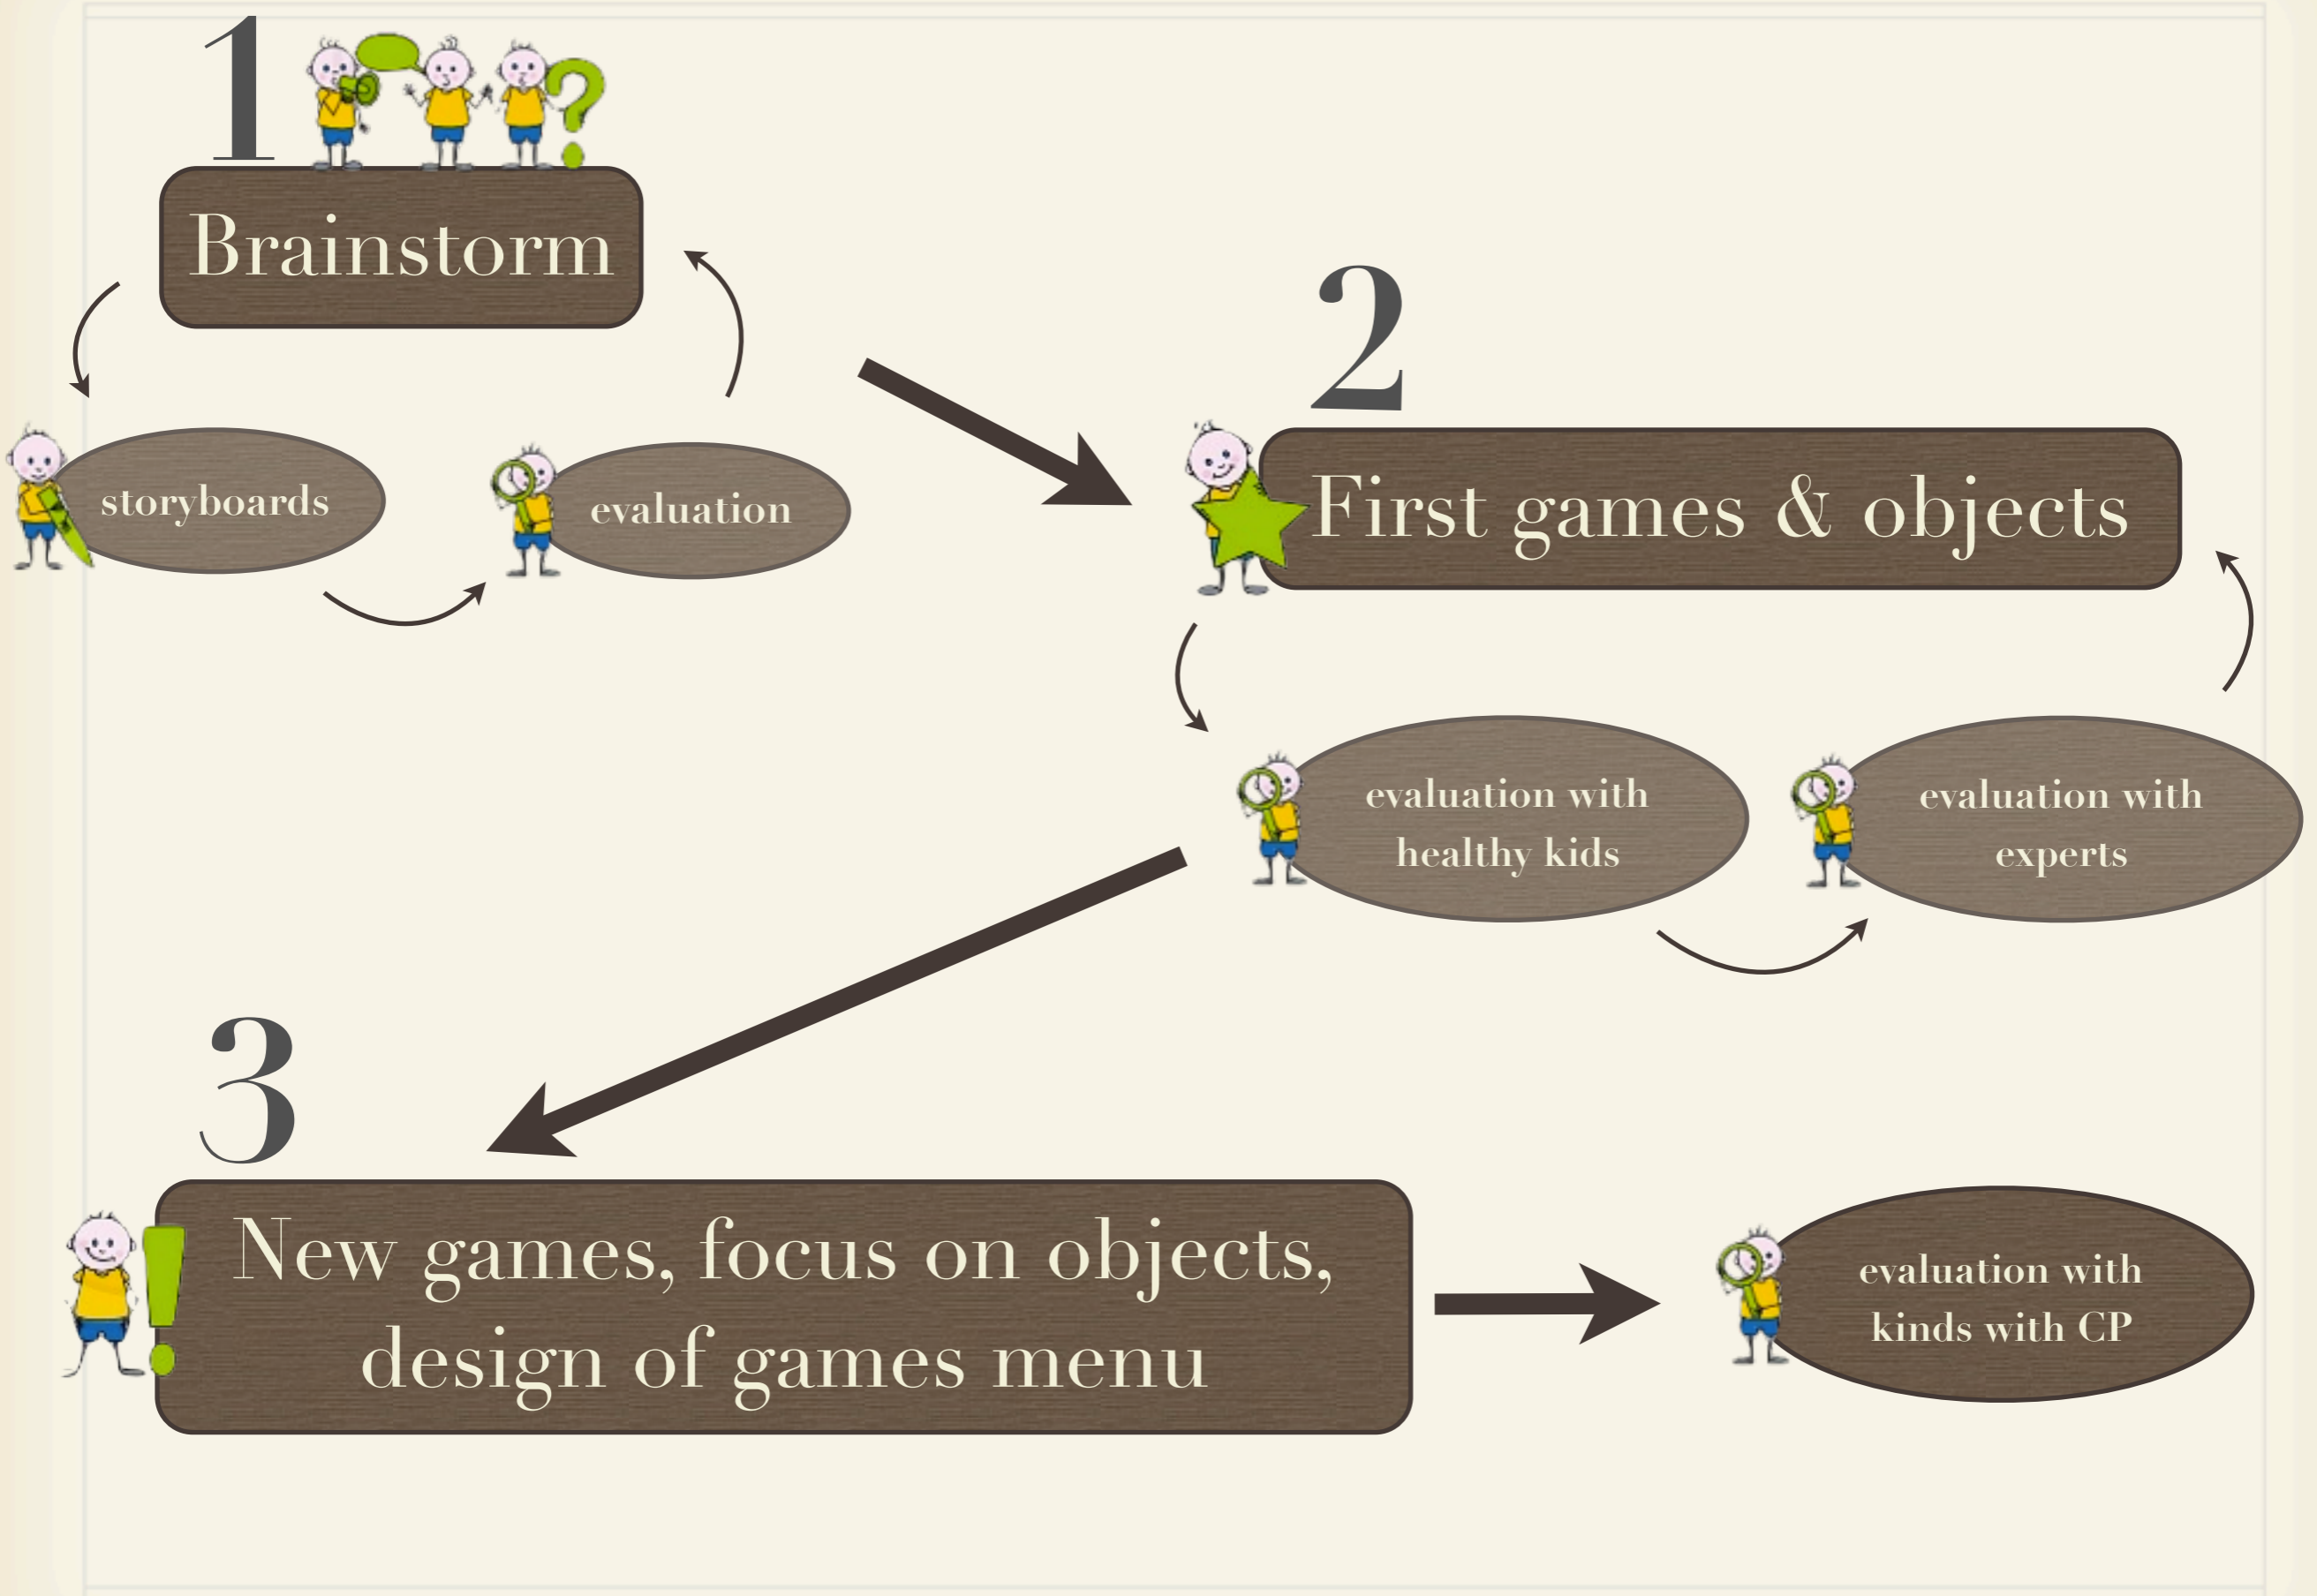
1

Brainstorm

storyboards

evaluation

2

First games & objects

evaluation with healthy kids

evaluation with experts

3

New games, focus on objects, design of games menu

evaluation with kinds with CP